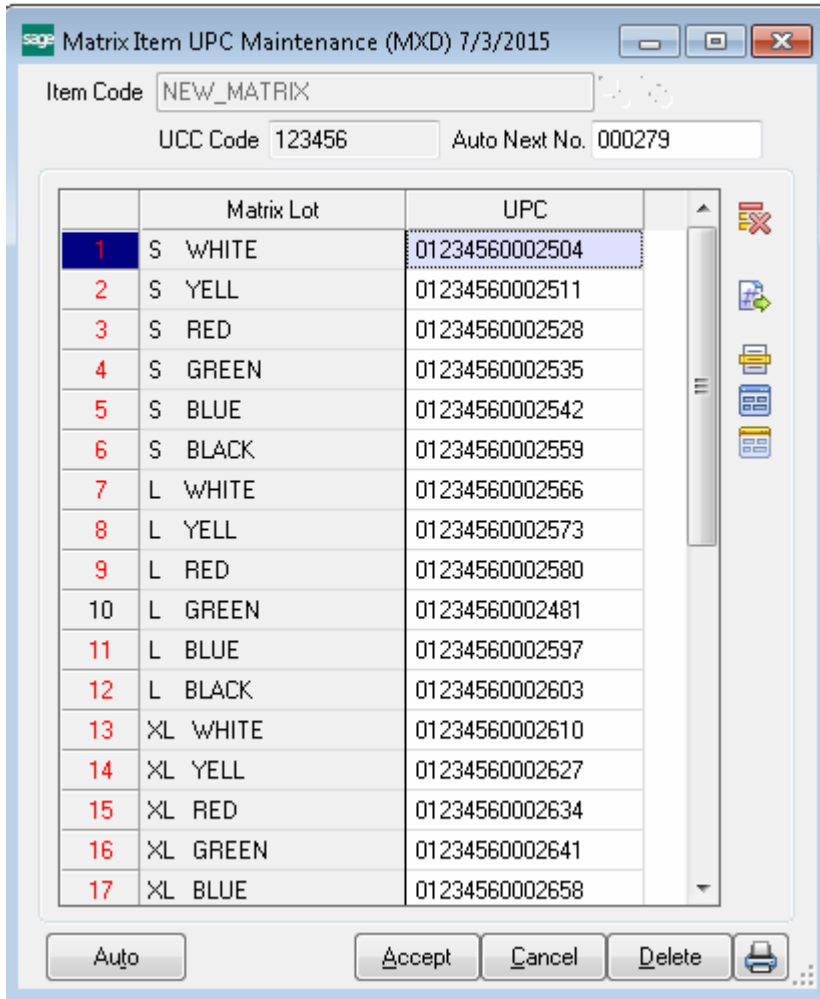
sage Matrix Item UPC Maintenance (MXD) 7/3/2015

Item Code NEW_MATRIX

UCC Code 123456 Auto Next No. 000279

| | Matrix Lot | UPC |
|---|---|---|
| 1 | S WHITE | 01234560002504 |
| 2 | S YELL | 01234560002511 |
| 3 | S RED | 01234560002528 |
| 4 | S GREEN | 01234560002535 |
| 5 | S BLUE | 01234560002542 |
| 6 | S BLACK | 01234560002559 |
| 7 | L WHITE | 01234560002566 |
| 8 | L YELL | 01234560002573 |
| 9 | L RED | 01234560002580 |
| 10 | L GREEN | 01234560002481 |
| 11 | L BLUE | 01234560002597 |
| 12 | L BLACK | 01234560002603 |
| 13 | XL WHITE | 01234560002610 |
| 14 | XL YELL | 01234560002627 |
| 15 | XL RED | 01234560002634 |
| 16 | XL GREEN | 01234560002641 |
| 17 | XL BLUE | 01234560002658 |

Auto Accept Cancel Delete